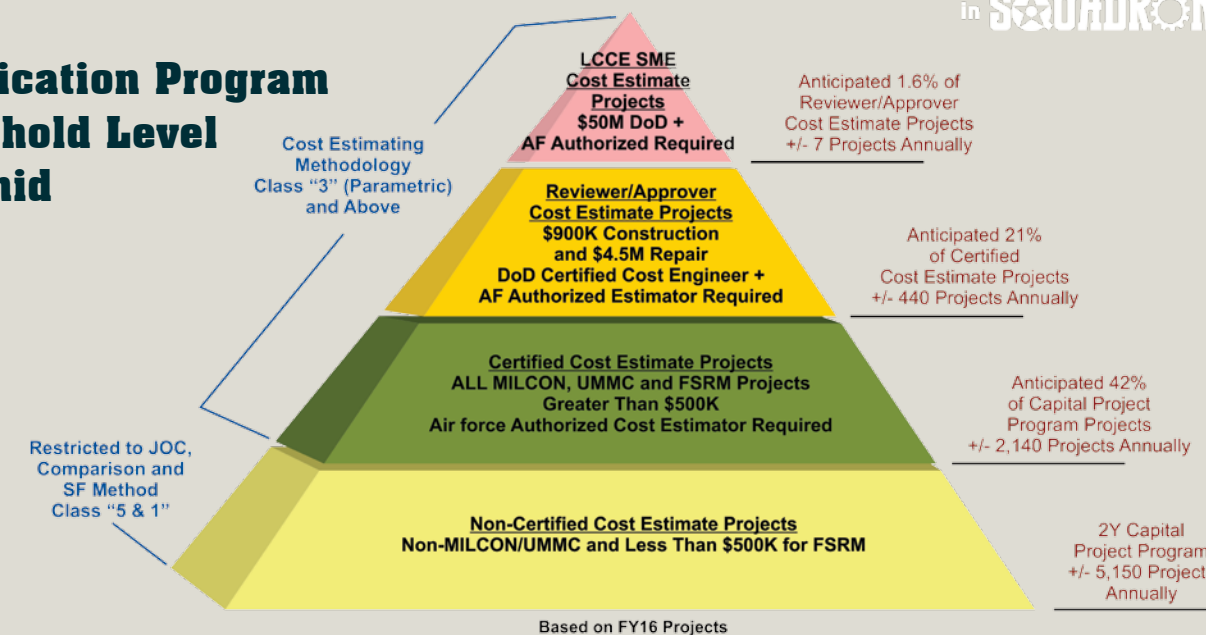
in SQUADRON

ication Program
hold Level
nid

Cost Estimating Methodology Class “3” (Parametric) and Above

LCCE SME
Cost Estimate Projects
$50M DoD +
AF Authorized Required

Anticipated 1.6% of Reviewer/Approver Cost Estimate Projects +/- 7 Projects Annually

Reviewer/Approver
Cost Estimate Projects
$900K Construction and $4.5M Repair
DoD Certified Cost Engineer +
AF Authorized Estimator Required

Anticipated 21% of Certified Cost Estimate Projects +/- 440 Projects Annually

Certified Cost Estimate Projects
ALL MILCON, UMMC and FSRM Projects Greater Than $500K
Air force Authorized Cost Estimator Required

Anticipated 42% of Capital Project Program Projects +/- 2,140 Projects Annually

Restricted to JOC, Comparison and SF Method Class “5 & 1”

Non-Certified Cost Estimate Projects
Non-MILCON/UMMC and Less Than $500K for FSRM

2Y Capital Project Program +/- 5,150 Project Annually

Based on FY16 Projects